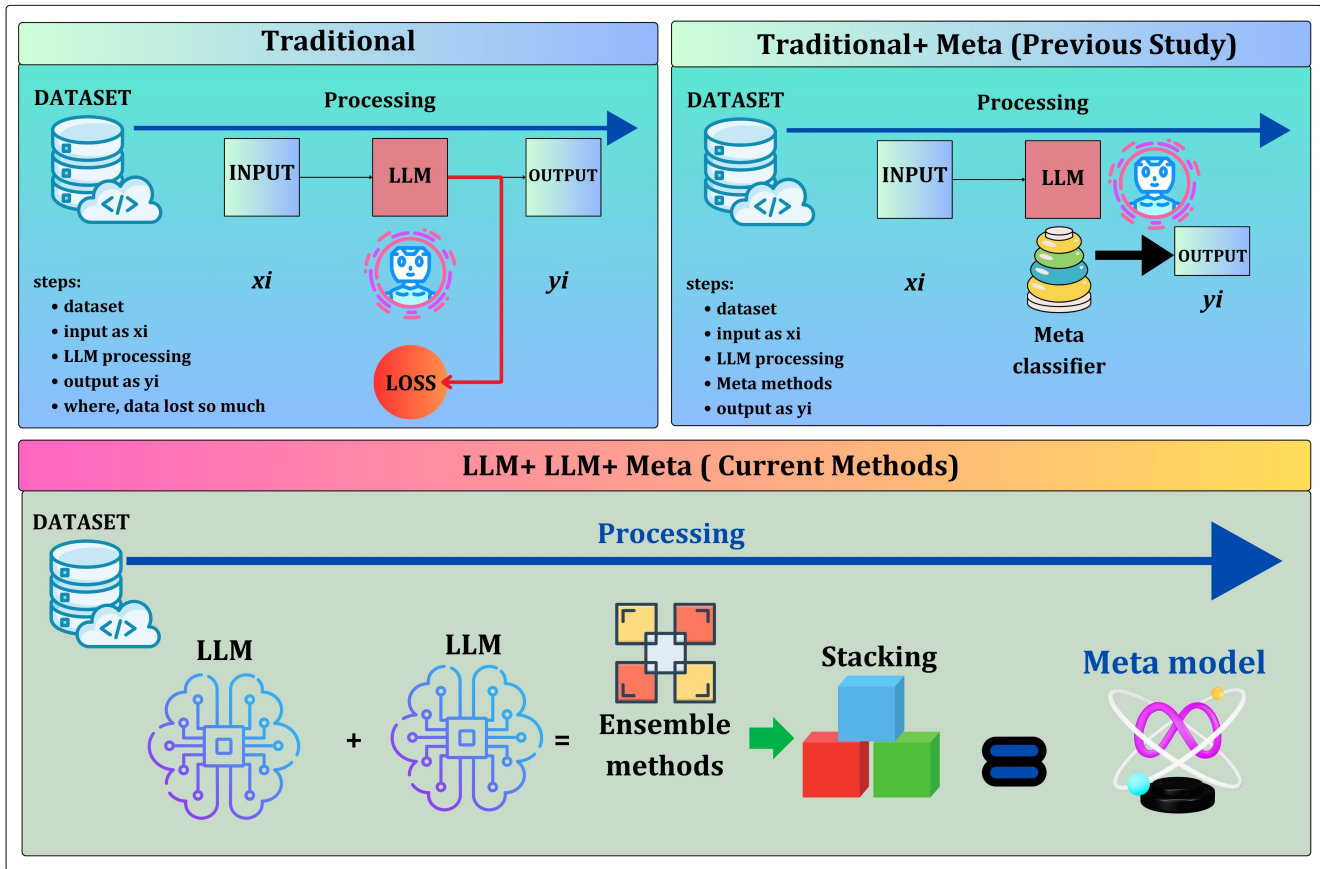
Traditional

DATASET

Processing

INPUT

LLM

OUTPUT

xi

yi

steps:
• dataset
• input as xi
• LLM processing
• output as yi
• where, data lost so much

LOSS

Traditional+ Meta (Previous Study)

DATASET

Processing

INPUT

LLM

OUTPUT

xi

yi

Meta classifier

steps:
• dataset
• input as xi
• LLM processing
• Meta methods
• output as yi

LLM+ LLM+ Meta ( Current Methods)

DATASET

Processing

LLM

+

LLM

=

Ensemble methods

Stacking

Meta model